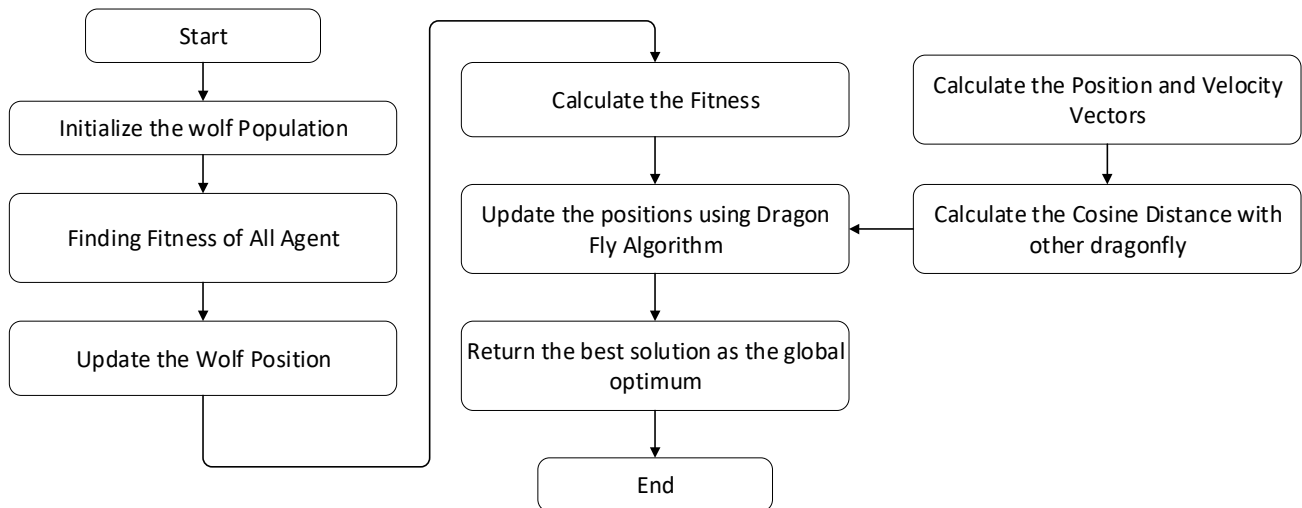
Start

Initialize the wolf Population

Finding Fitness of All Agent

Update the Wolf Position

Calculate the Fitness

Update the positions using Dragon Fly Algorithm

Return the best solution as the global optimum

End

Calculate the Position and Velocity Vectors

Calculate the Cosine Distance with other dragonfly